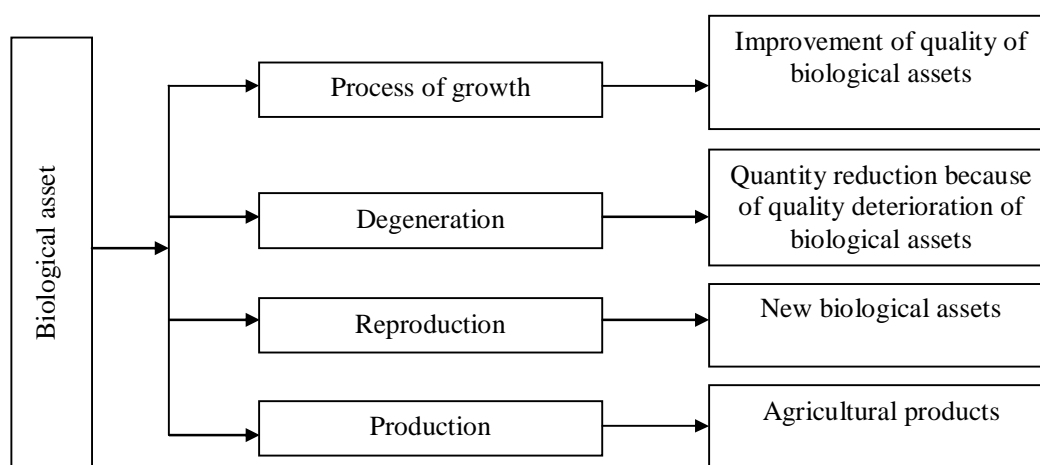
Biological asset

Process of growth

Improvement of quality of biological assets

Degeneration

Quantity reduction because of quality deterioration of biological assets

Reproduction

New biological assets

Production

Agricultural products